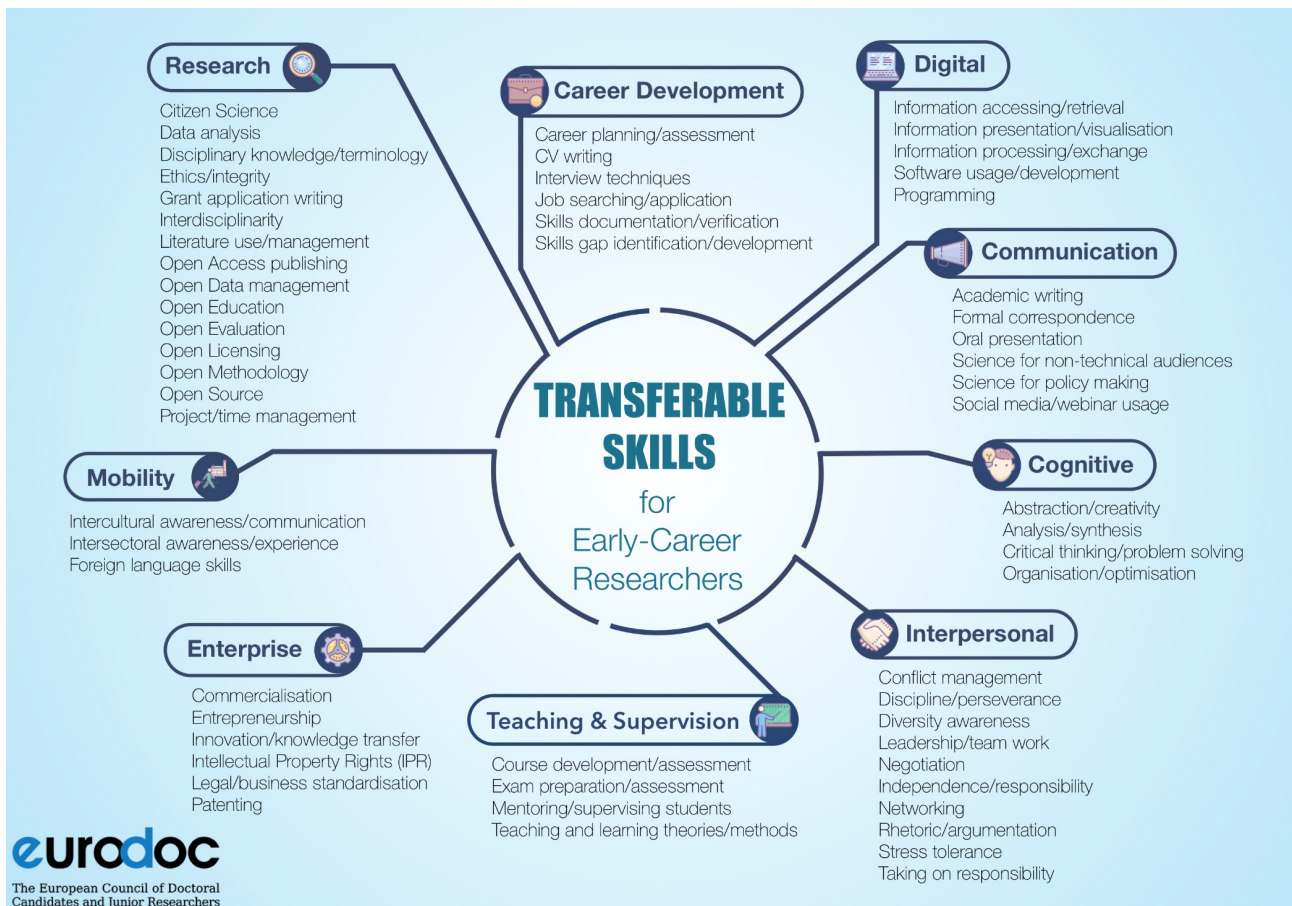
TRANSFERABLE SKILLS for Early-Career Researchers

Research

Citizen Science
Data analysis
Disciplinary knowledge/terminology
Ethics/integrity
Grant application writing
Interdisciplinarity
Literature use/management
Open Access publishing
Open Data management
Open Education
Open Evaluation
Open Licensing
Open Methodology
Open Source
Project/time management

Career Development

Career planning/assessment
CV writing
Interview techniques
Job searching/application
Skills documentation/verification
Skills gap identification/development

Digital

Information accessing/retrieval
Information presentation/visualisation
Information processing/exchange
Software usage/development
Programming

Communication

Academic writing
Formal correspondence
Oral presentation
Science for non-technical audiences
Science for policy making
Social media/webinar usage

Mobility

Intercultural awareness/communication
Intersectoral awareness/experience
Foreign language skills

Cognitive

Abstraction/creativity
Analysis/synthesis
Critical thinking/problem solving
Organisation/optimisation

Enterprise

Commercialisation
Entrepreneurship
Innovation/knowledge transfer
Intellectual Property Rights (IPR)
Legal/business standardisation
Patenting

Teaching & Supervision

Course development/assessment
Exam preparation/assessment
Mentoring/supervising students
Teaching and learning theories/methods

Interpersonal

Conflict management
Discipline/perseverance
Diversity awareness
Leadership/team work
Negotiation
Independence/responsibility
Networking
Rhetoric/argumentation
Stress tolerance
Taking on responsibility

eurodoc
The European Council of Doctoral Candidates and Junior Researchers